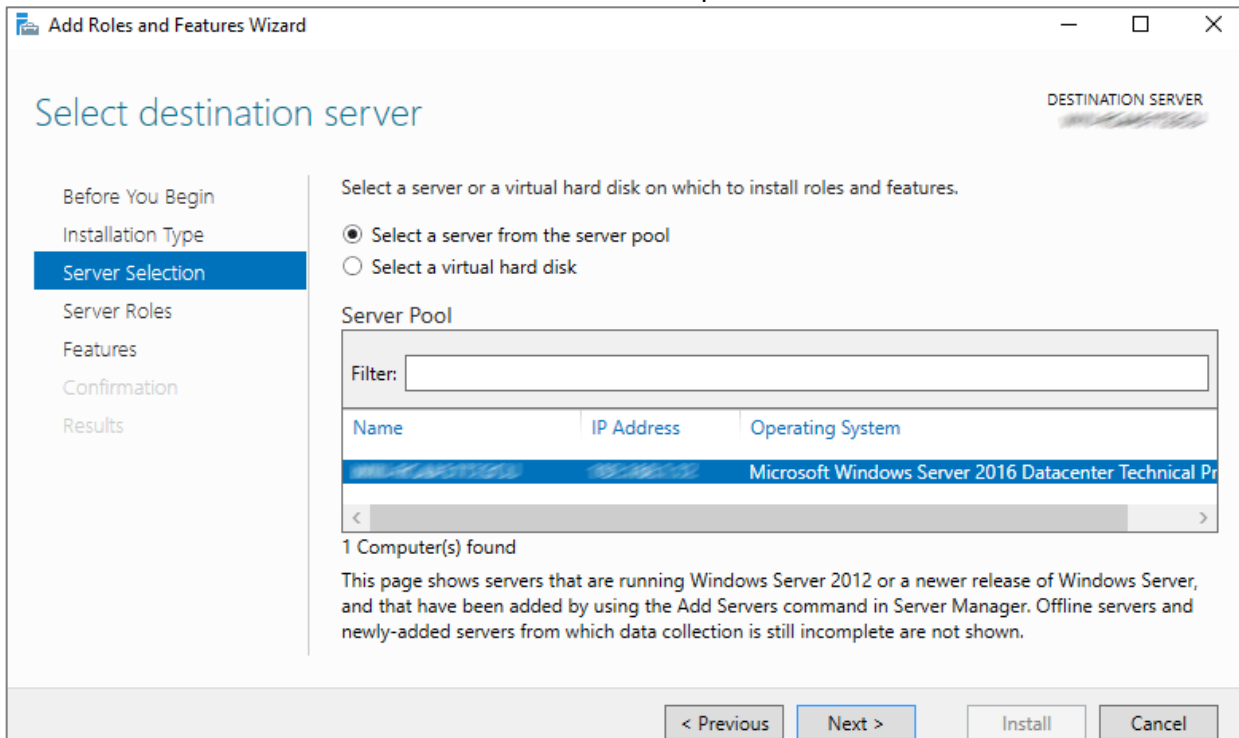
Add Roles and Features Wizard

Select destination server

DESTINATION SERVER
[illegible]

Before You Begin
Installation Type
Server Selection
Server Roles
Features
Confirmation
Results

Select a server or a virtual hard disk on which to install roles and features.

Select a server from the server pool
Select a virtual hard disk

Server Pool

Filter:

| Name | IP Address | Operating System |
|---|---|---|
| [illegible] | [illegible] | Microsoft Windows Server 2016 Datacenter Technical Pr |

1 Computer(s) found

This page shows servers that are running Windows Server 2012 or a newer release of Windows Server, and that have been added by using the Add Servers command in Server Manager. Offline servers and newly-added servers from which data collection is still incomplete are not shown.

< Previous
Next >
Install
Cancel